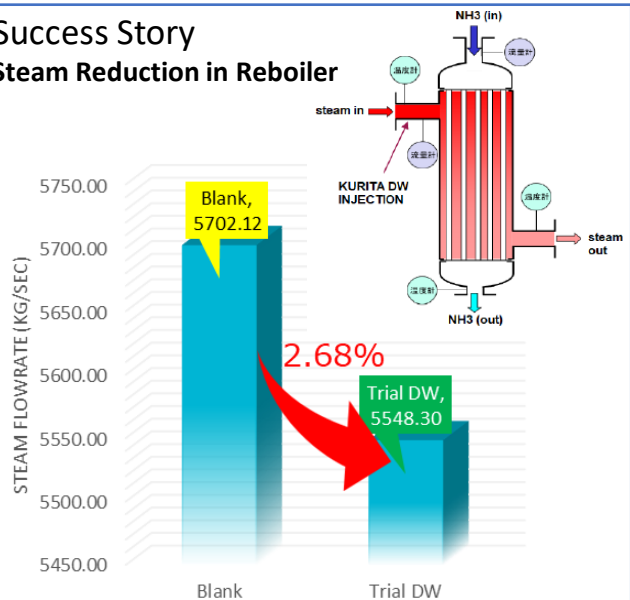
Success Story
Steam Reduction in Reboiler

NH3 (in)
流量計
温度計
steam in
流量計
KURITA DW INJECTION
温度計
steam out
温度計
NH3 (out)

5750.00
5700.00
5650.00
5600.00
5550.00
5500.00
5450.00
STEAM FLOWRATE (KG/SEC)

Blank, 5702.12
2.68%
Trial DW, 5548.30

Blank
Trial DW